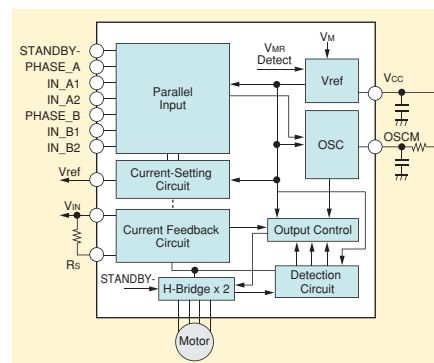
STANDBY-
PHASE_A
IN_A1
IN_A2
PHASE_B
IN_B1
IN_B2

Parallel Input

$V_{MR}$ Detect

$V_M$

Vref

$V_{CC}$

OSC

OSCM

Vref

Current-Setting Circuit

$V_{IN}$

Current Feedback Circuit

Output Control

$R_S$

STANDBY-

H-Bridge x 2

Detection Circuit

Motor